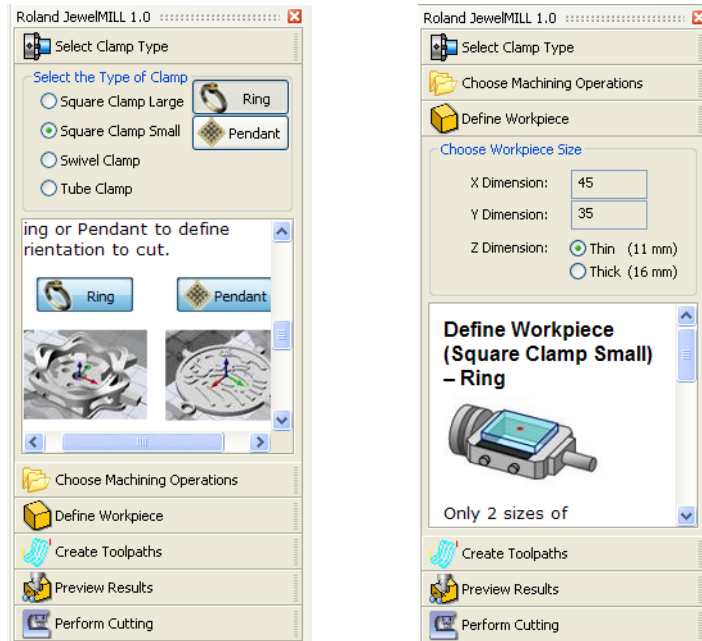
Roland JewelMILL 1.0

Select Clamp Type

Select the Type of Clamp

Square Clamp Large

Square Clamp Small

Swivel Clamp

Tube Clamp

Ring

Pendant

ing or Pendant to define rientation to cut.

Ring

Pendant

Choose Machining Operations

Define Workpiece

Create Toolpaths

Preview Results

Perform Cutting

Roland JewelMILL 1.0

Select Clamp Type

Choose Machining Operations

Define Workpiece

Choose Workpiece Size

X Dimension: 45

Y Dimension: 35

Z Dimension: Thin (11 mm) Thick (16 mm)

Define Workpiece (Square Clamp Small) – Ring

Only 2 sizes of

Create Toolpaths

Preview Results

Perform Cutting